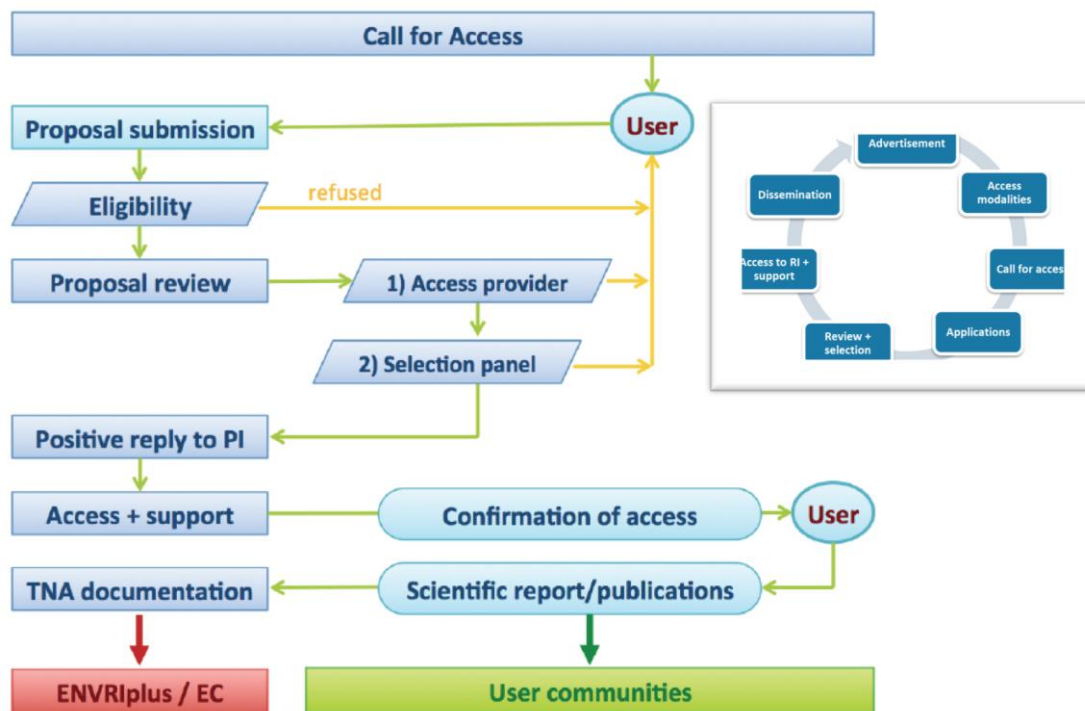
Call for Access

User

Proposal submission

Eligibility

refused

Proposal review

1) Access provider

2) Selection panel

Positive reply to PI

Access + support

Confirmation of access

User

TNA documentation

Scientific report/publications

ENVRIplus / EC

User communities

Advertisement

Access modalities

Call for acces

Applications

Review + selection

Access to RI + support

Dissemination